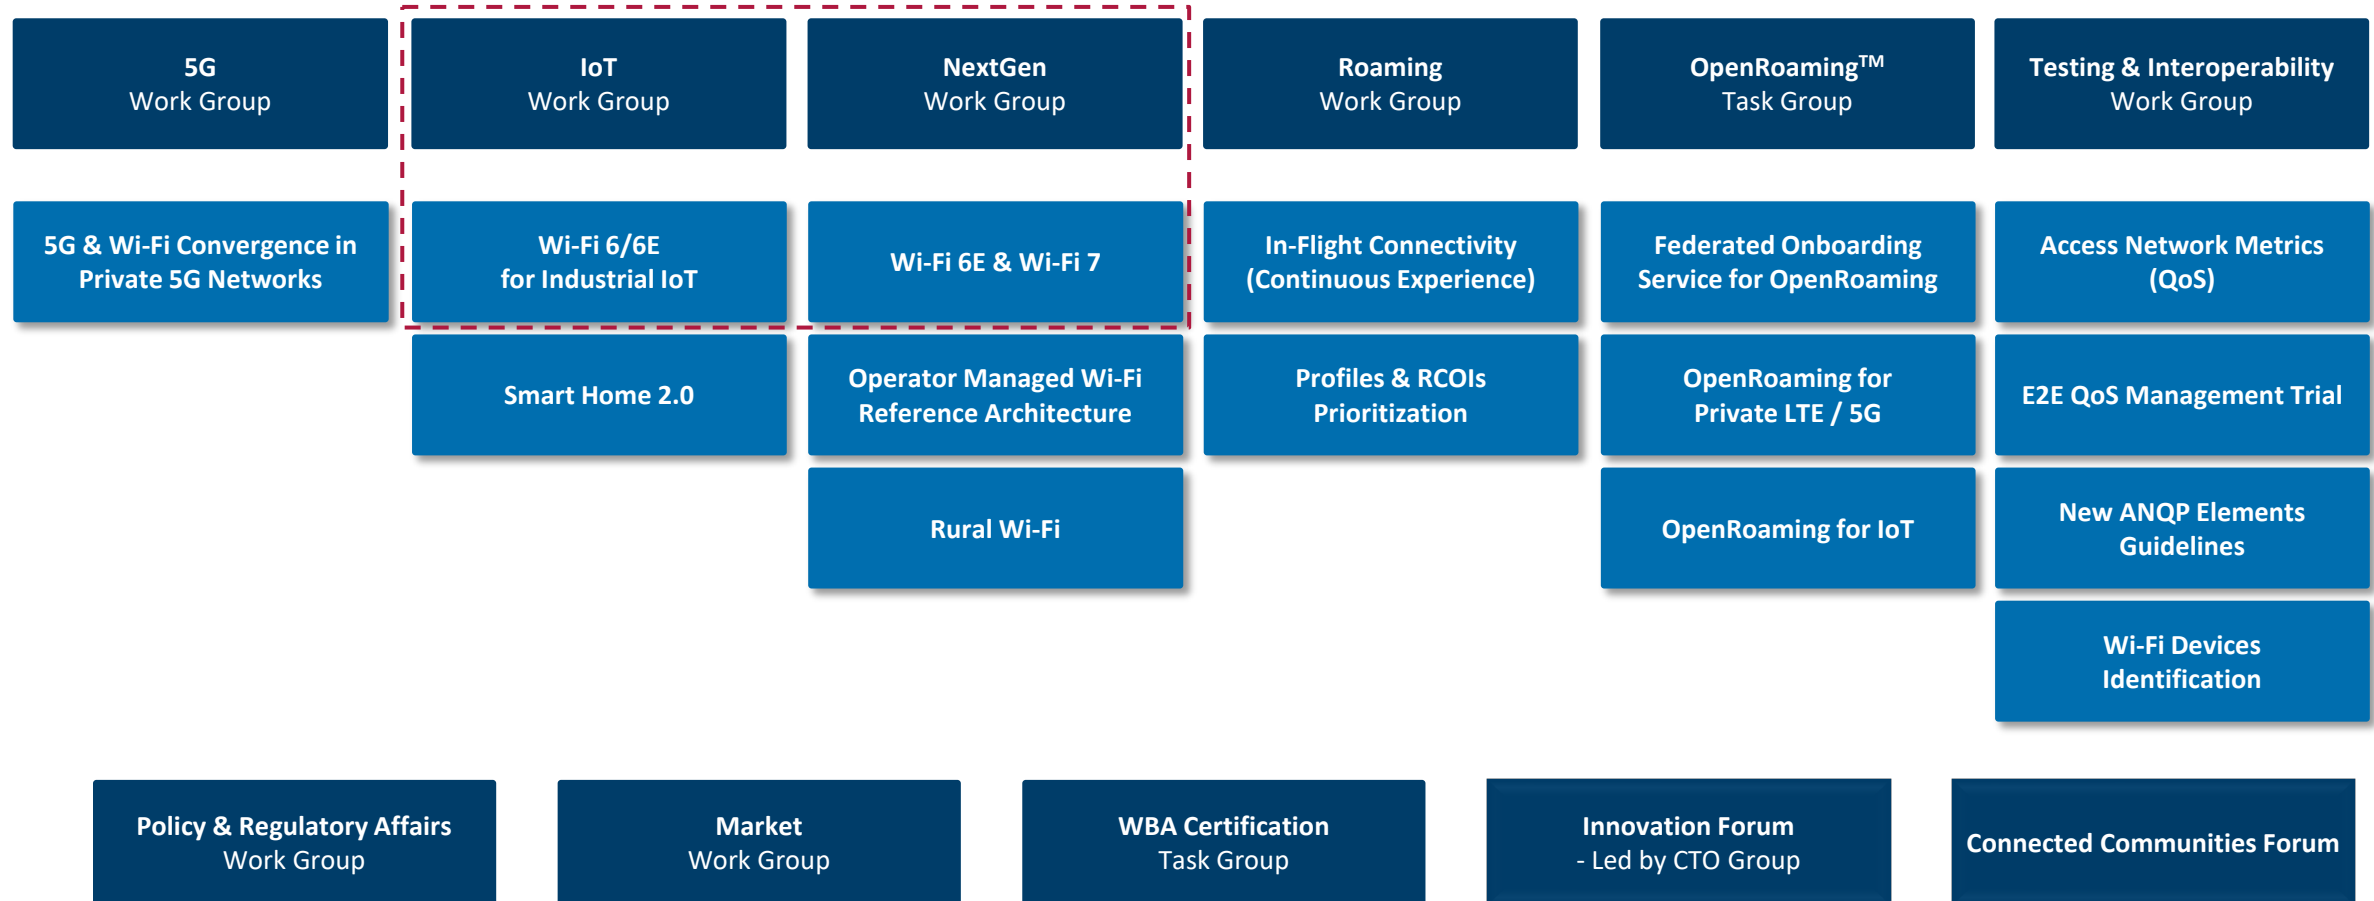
5G
Work Group

IoT
Work Group

NextGen
Work Group

Roaming
Work Group

OpenRoaming™
Task Group

Testing & Interoperability
Work Group

5G & Wi-Fi Convergence in Private 5G Networks

Wi-Fi 6/6E
for Industrial IoT

Wi-Fi 6E & Wi-Fi 7

In-Flight Connectivity (Continuous Experience)

Federated Onboarding Service for OpenRoaming

Access Network Metrics (QoS)

Smart Home 2.0

Operator Managed Wi-Fi Reference Architecture

Profiles & RCOIs Prioritization

OpenRoaming for Private LTE / 5G

E2E QoS Management Trial

Rural Wi-Fi

OpenRoaming for IoT

New ANQP Elements Guidelines

Wi-Fi Devices Identification

Policy & Regulatory Affairs
Work Group

Market
Work Group

WBA Certification
Task Group

Innovation Forum
- Led by CTO Group

Connected Communities Forum